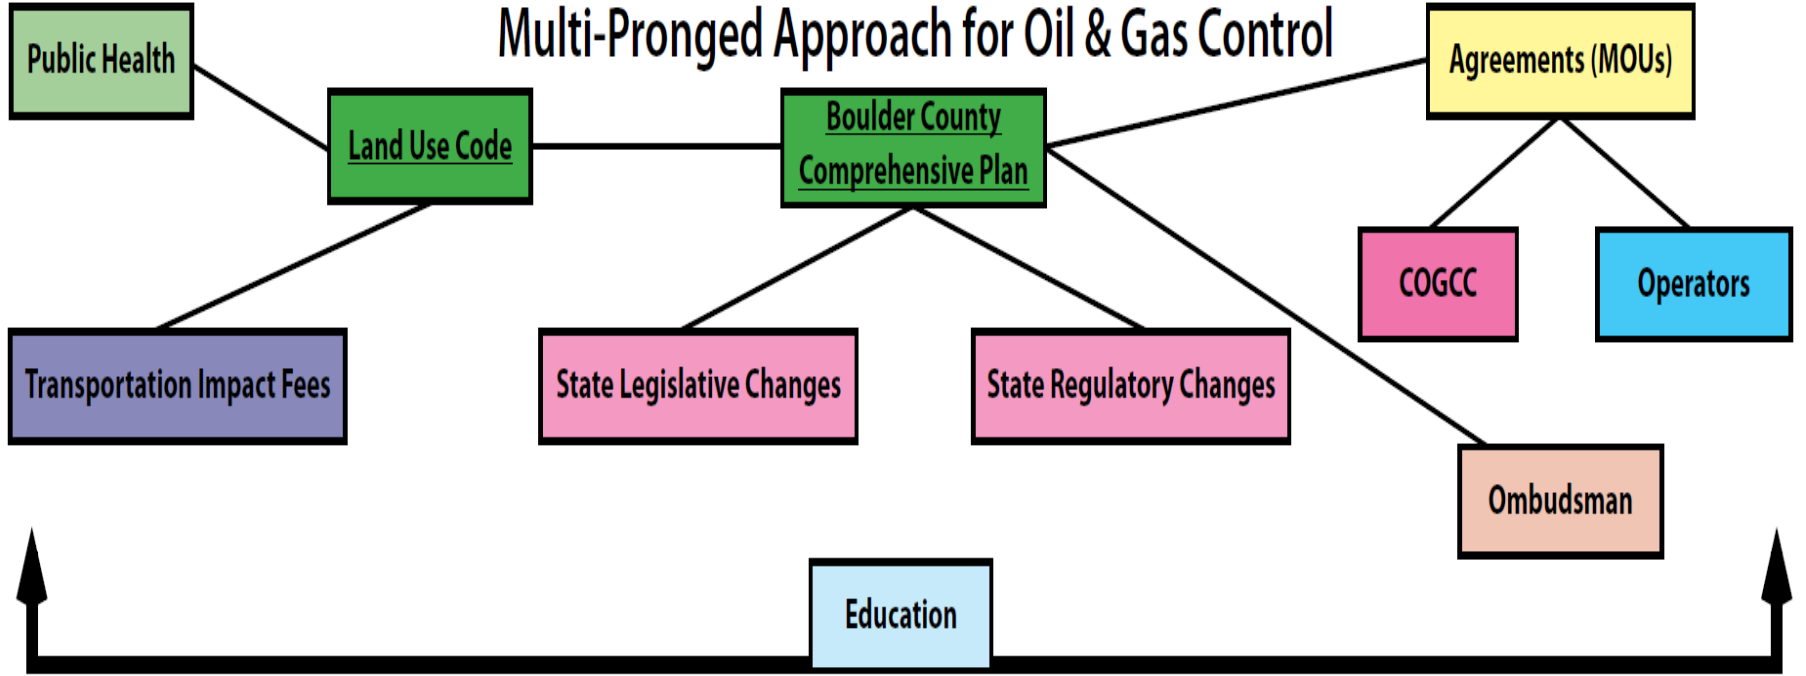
Public Health

Multi-Pronged Approach for Oil & Gas Control

Agreements (MOUs)

Land Use Code

Boulder County Comprehensive Plan

COGCC

Operators

Transportation Impact Fees

State Legislative Changes

State Regulatory Changes

Ombudsman

Education